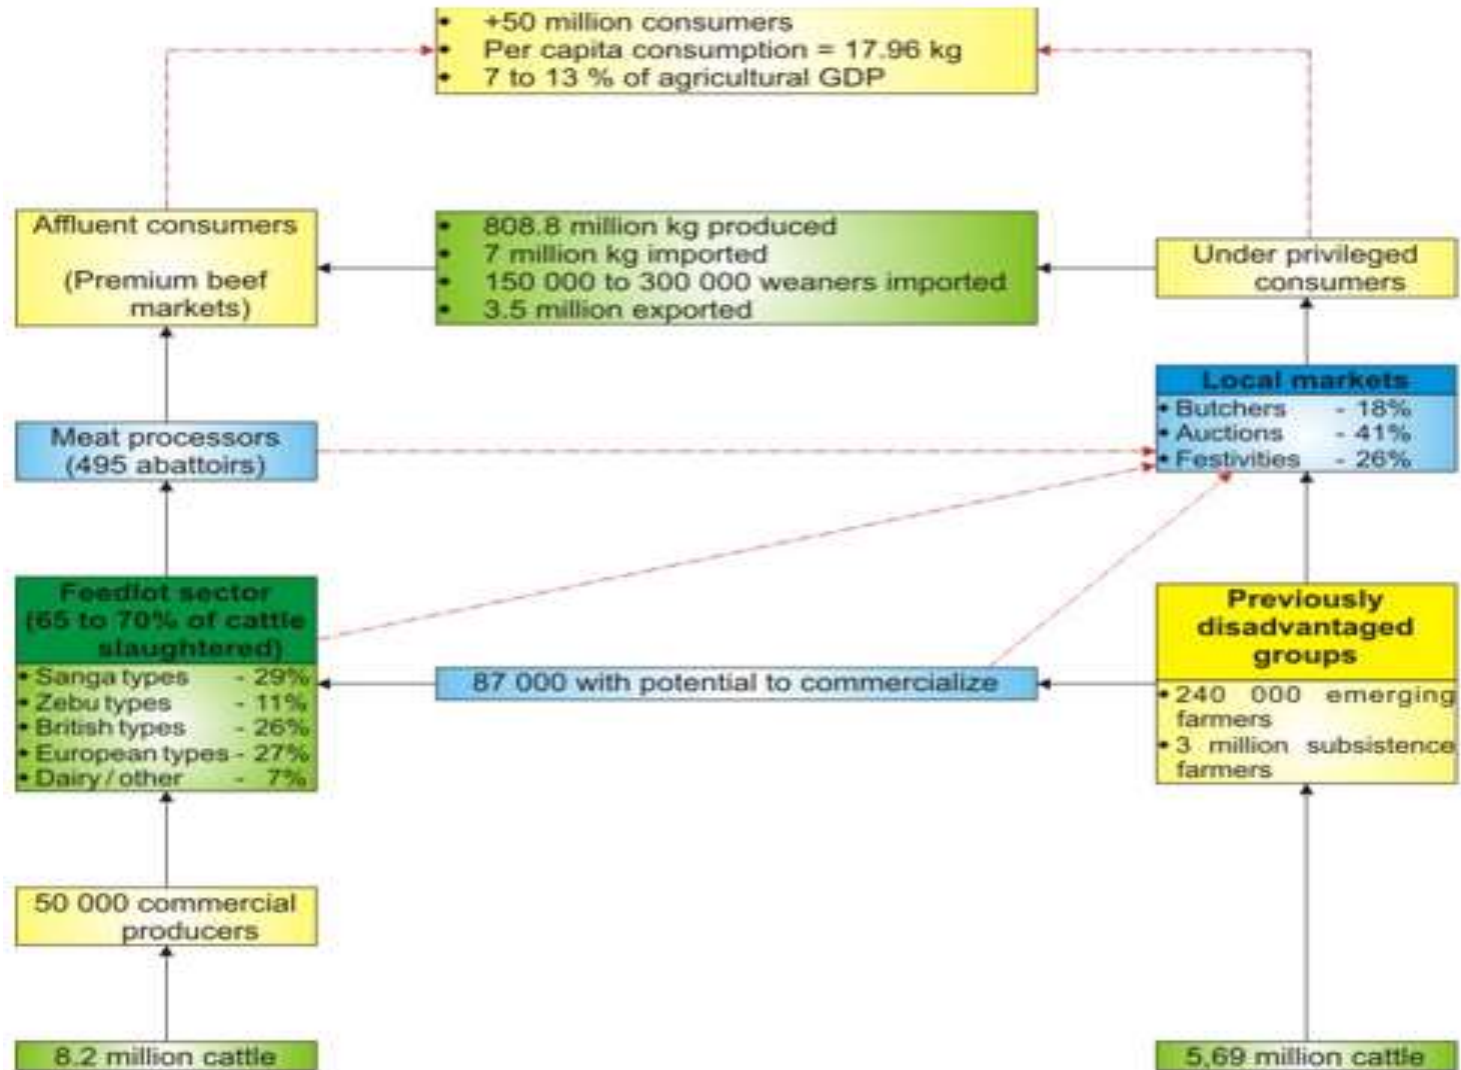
- +50 million consumers
- Per capita consumption = 17.96 kg
- 7 to 13 % of agricultural GDP

Affluent consumers

(Premium beef markets)

- 808.8 million kg produced
- 7 million kg imported
- 150 000 to 300 000 weaners imported
- 3.5 million exported

Under privileged consumers

Local markets
- Butchers - 18%
- Auctions - 41%
- Festivities - 26%

Meat processors (495 abattoirs)

Feedlot sector (65 to 70% of cattle slaughtered)
- Sanga types - 29%
- Zebu types - 11%
- British types - 26%
- European types - 27%
- Dairy / other - 7%

87 000 with potential to commercialize

Previously disadvantaged groups
- 240 000 emerging farmers
- 3 million subsistence farmers

50 000 commercial producers

8.2 million cattle

5,69 million cattle